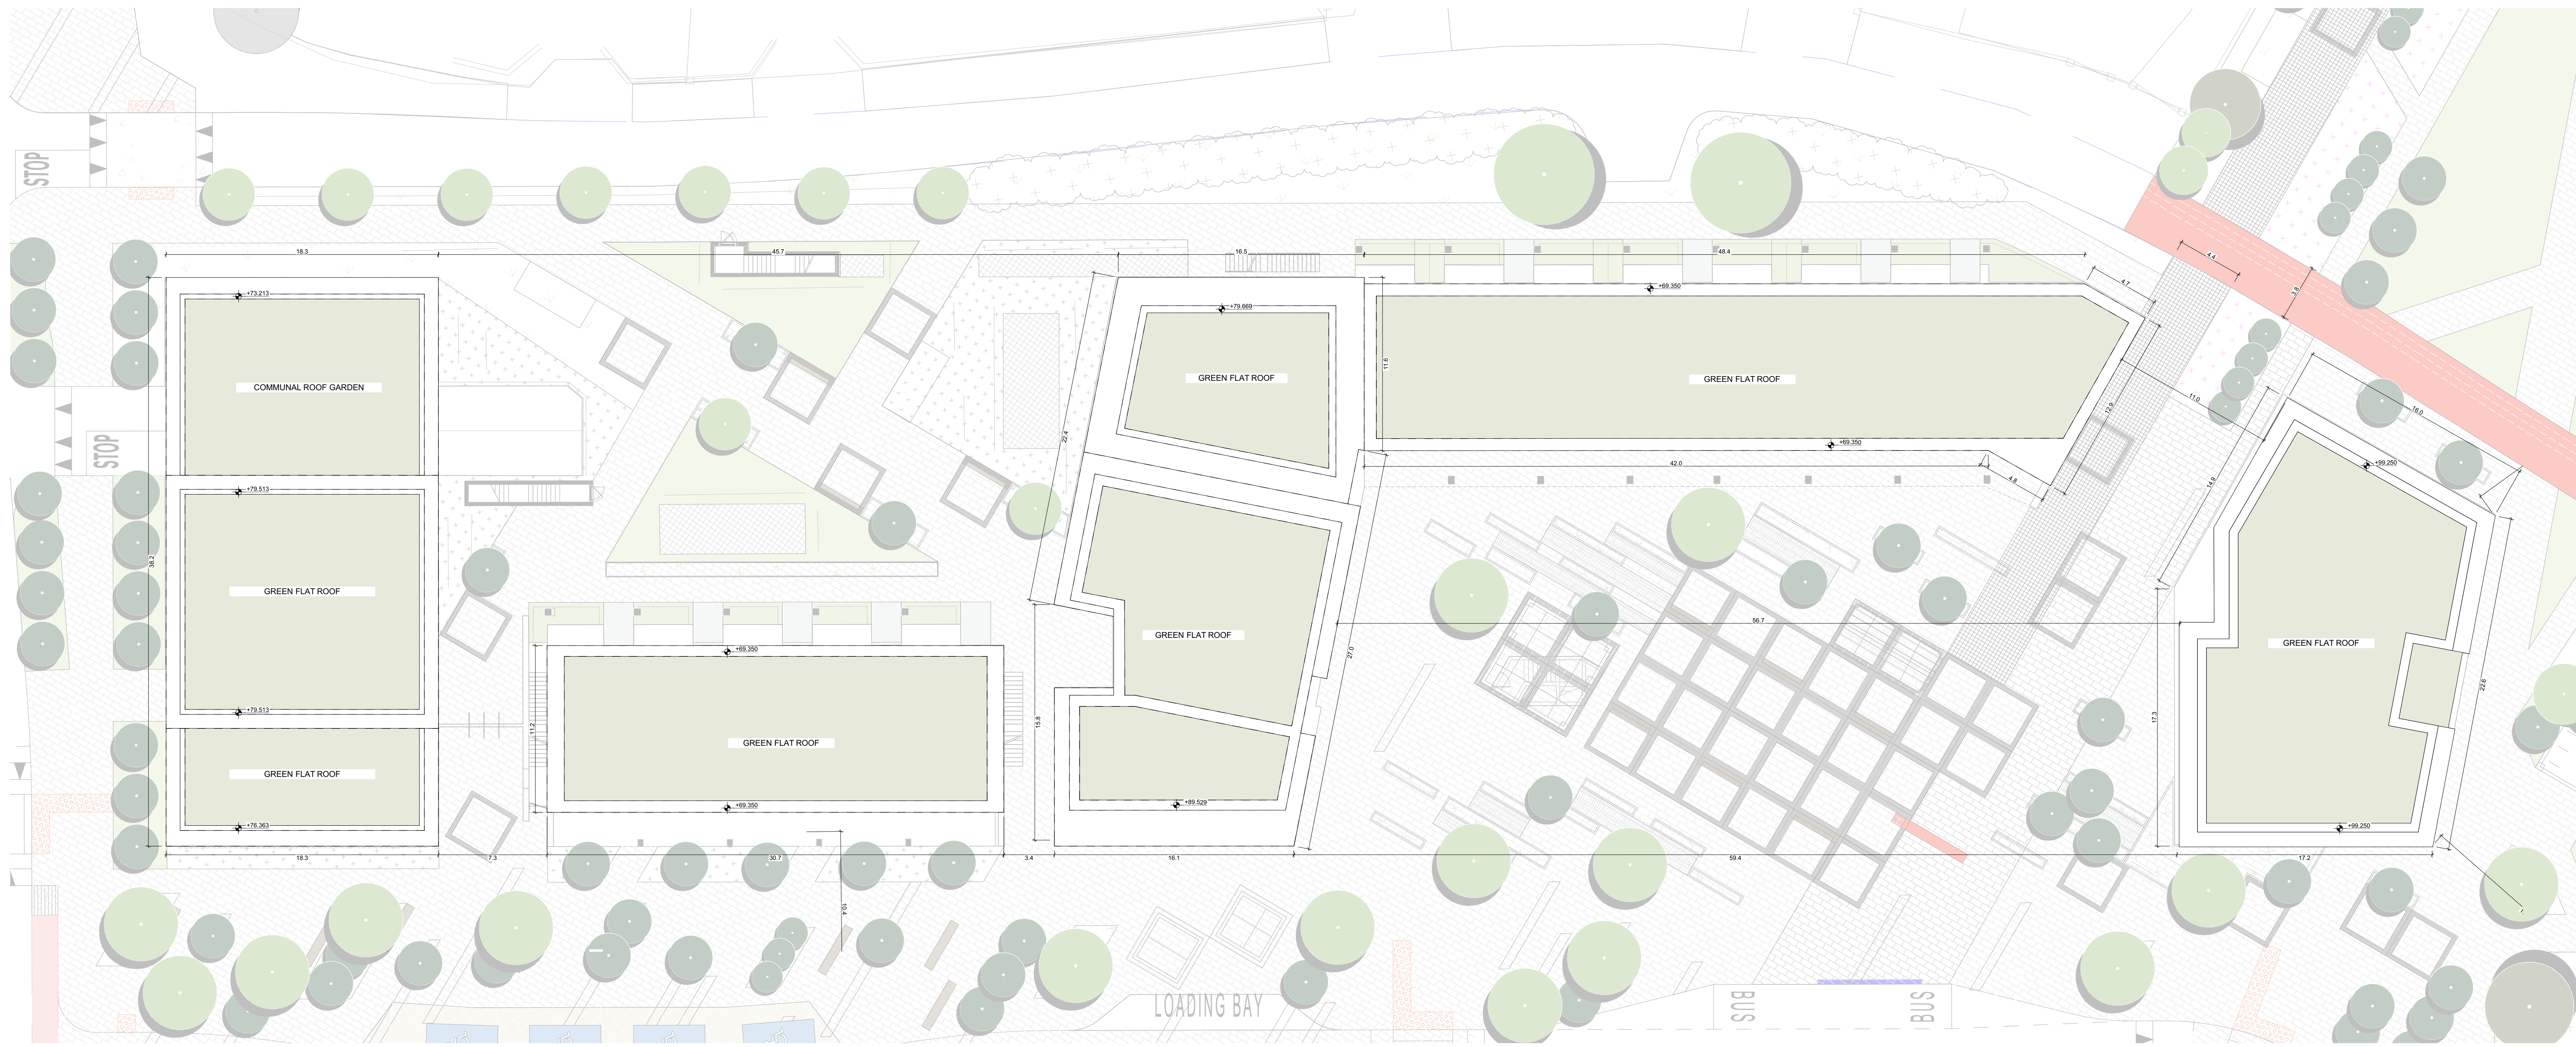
STOP

18.3

45.7

16.5

48.4

4.7

4.4

3.8

+73.213

COMMUNAL ROOF GARDEN

STOP

+79.513

GREEN FLAT ROOF

+79.513

GREEN FLAT ROOF

+76.363

38.2

18.3

7.3

+69.350

GREEN FLAT ROOF

+69.350

11.2

15.8

30.7

3.4

10.4

+79.669

GREEN FLAT ROOF

11.6

22.4

GREEN FLAT ROOF

+89.529

27.0

16.1

+69.350

GREEN FLAT ROOF

+69.350

42.0

4.8

12.9

11.0

16.0

14.9

56.7

59.4

+99.250

GREEN FLAT ROOF

+99.250

17.3

22.8

17.2

LOADING BAY

BUS

BUS